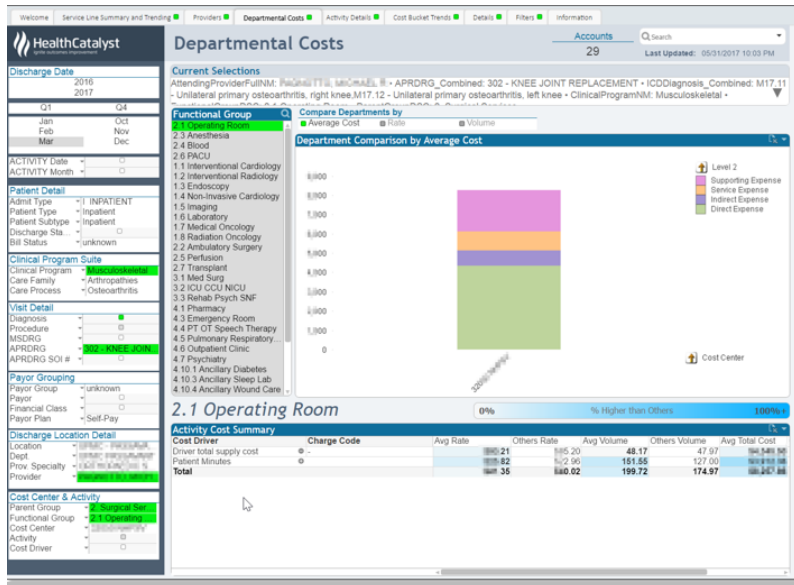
Welcome | Service Line Summary and Trending | Providers | Departmental Costs | Activity Details | Cost Bucket Trends | Details | Filters | Information

HealthCatalyst

Departmental Costs

Accounts
29

Search

Last Updated: 05/31/2017 10:03 PM

Discharge Date
2016
2017
Q1 Q4
Jan Oct
Feb Nov
Mar Dec

ACTIVITY Date
ACTIVITY Month

Patient Detail
Admit Type I INPATIENT
Patient Type Inpatient
Patient Subtype Inpatient
Discharge Sta...
Bill Status unknown

Clinical Program Suite
Clinical Program Musculoskeletal
Care Family Arthropathies
Care Process Osteoarthritis

Visit Detail
Diagnosis
Procedure
MSDRG
APRDRG 302 - KNEE JOIN...
APRDRG SOI #

Payor Grouping
Payor Group unknown
Payor
Financial Class
Payor Plan Self-Pay

Discharge Location Detail
Location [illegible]
Dept. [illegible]
Prov. Specialty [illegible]
Provider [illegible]

Cost Center & Activity
Parent Group 2. Surgical Ser...
Functional Group 2.1 Operating ...
Cost Center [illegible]
Activity
Cost Driver

Current Selections
AttendingProviderFullNM: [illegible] • APRDRG_Combined: 302 - KNEE JOINT REPLACEMENT • ICDDiagnosis_Combined: M17.11 - Unilateral primary osteoarthritis, right knee,M17.12 - Unilateral primary osteoarthritis, left knee • ClinicalProgramNM: Musculoskeletal •

Functional Group
2.1 Operating Room
2.3 Anesthesia
2.4 Blood
2.6 PACU
1.1 Interventional Cardiology
1.2 Interventional Radiology
1.3 Endoscopy
1.4 Non-Invasive Cardiology
1.5 Imaging
1.6 Laboratory
1.7 Medical Oncology
1.8 Radiation Oncology
2.2 Ambulatory Surgery
2.5 Perfusion
2.7 Transplant
3.1 Med Surg
3.2 ICU CCU NICU
3.3 Rehab Psych SNF
4.1 Pharmacy
4.3 Emergency Room
4.4 PT OT Speech Therapy
4.5 Pulmonary Respiratory...
4.6 Outpatient Clinic
4.7 Psychiatry
4.10.1 Ancillary Diabetes
4.10.3 Ancillary Sleep Lab
4.10.4 Ancillary Wound Care

Compare Departments by
Average Cost Rate Volume

Department Comparison by Average Cost
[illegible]
0

Level 2
Supporting Expense
Service Expense
Indirect Expense
Direct Expense

Cost Center

2.1 Operating Room
0% % Higher than Others 100%

Activity Cost Summary
| Cost Driver | Charge Code | Avg Rate | Others Rate | Avg Volume | Others Volume | Avg Total Cost |
|---|---|---|---|---|---|---|
| Driver total supply cost | - | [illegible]21 | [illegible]5.20 | 48.17 | 47.97 | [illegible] |
| Patient Minutes | - | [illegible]82 | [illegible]2.96 | 151.55 | 127.00 | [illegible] |
| Total | | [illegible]35 | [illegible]0.02 | 199.72 | 174.97 | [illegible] |